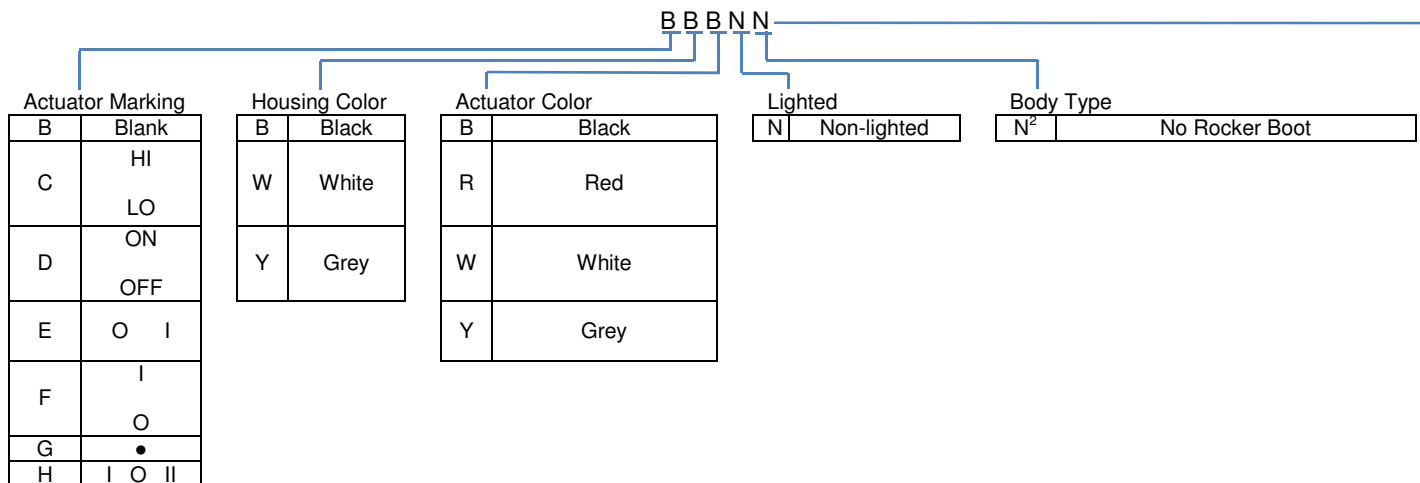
B B B N N

Actuator Marking

| B | Blank |
|---|---|
| C | HI LO |
| D | ON OFF |
| E | O I |
| F | I O |
| G | • |
| H | I O II |

Housing Color

| B | Black |
|---|---|
| W | White |
| Y | Grey |

Actuator Color

| B | Black |
|---|---|
| R | Red |
| W | White |
| Y | Grey |

Lighted

| N | Non-lighted |
|---|---|

Body Type

| $N^2$ | No Rocker Boot |
|---|---|